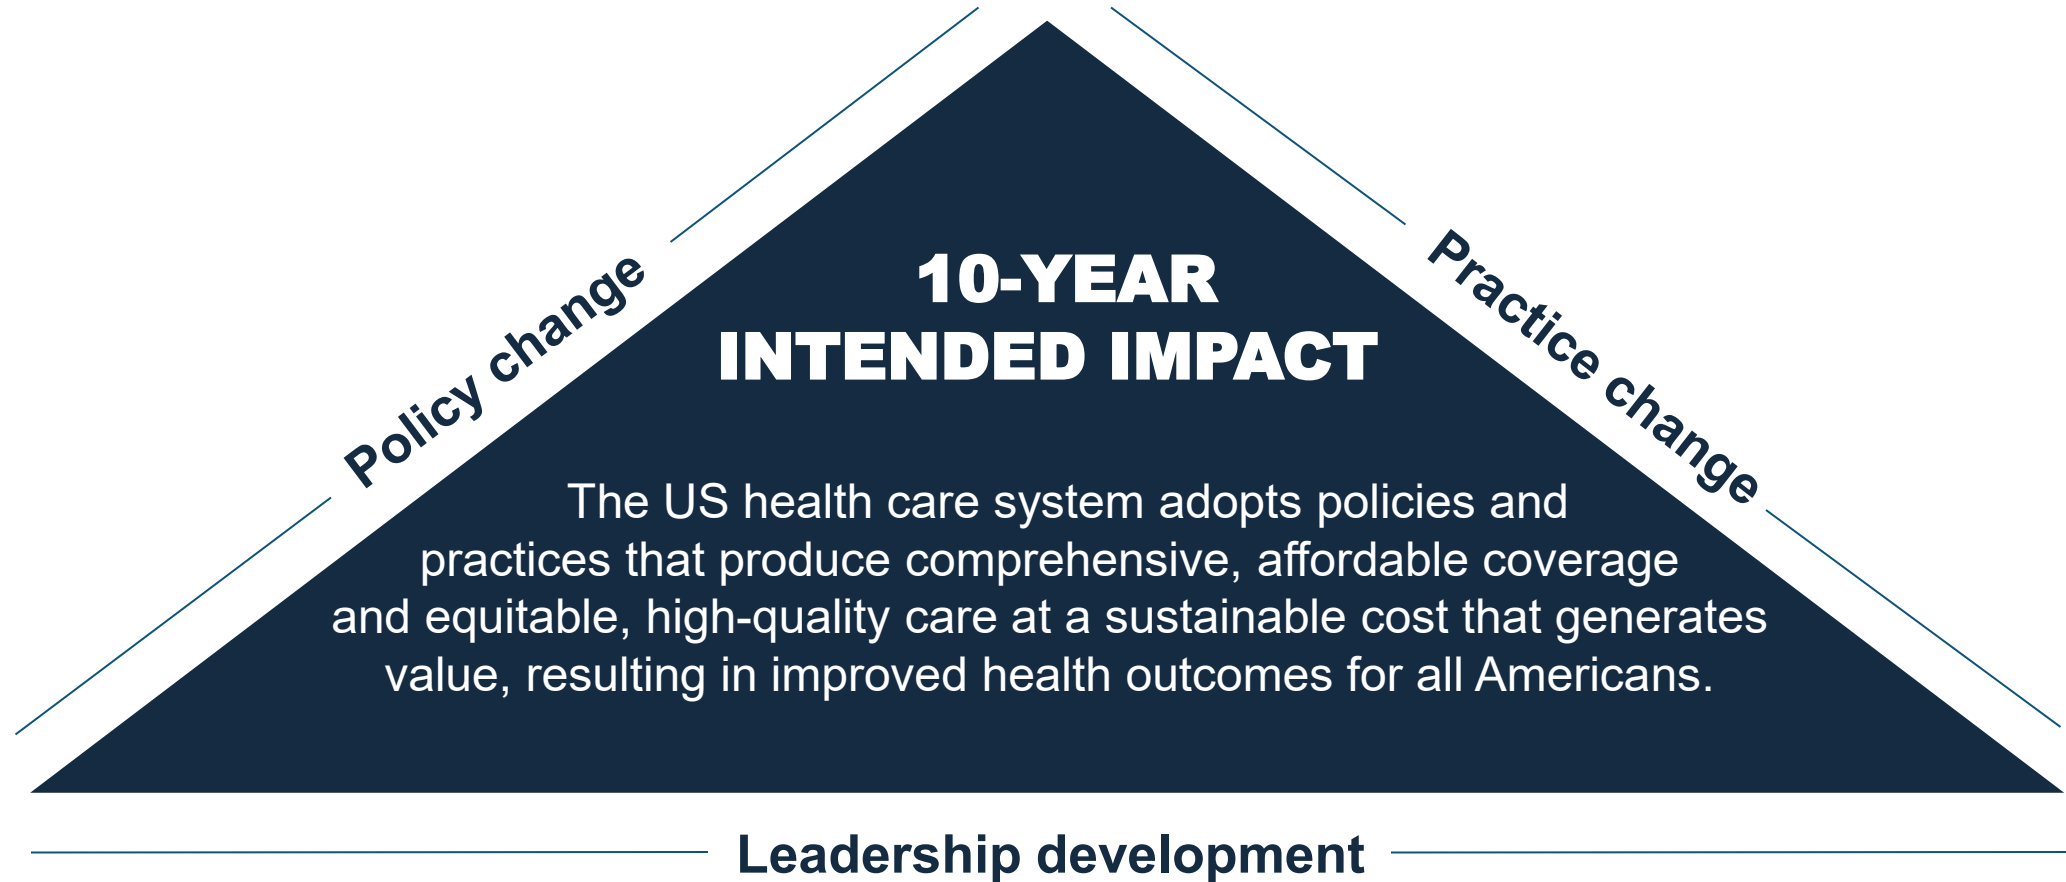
Policy change

10-YEAR
INTENDED IMPACT

Practice change

The US health care system adopts policies and practices that produce comprehensive, affordable coverage and equitable, high-quality care at a sustainable cost that generates value, resulting in improved health outcomes for all Americans.

Leadership development